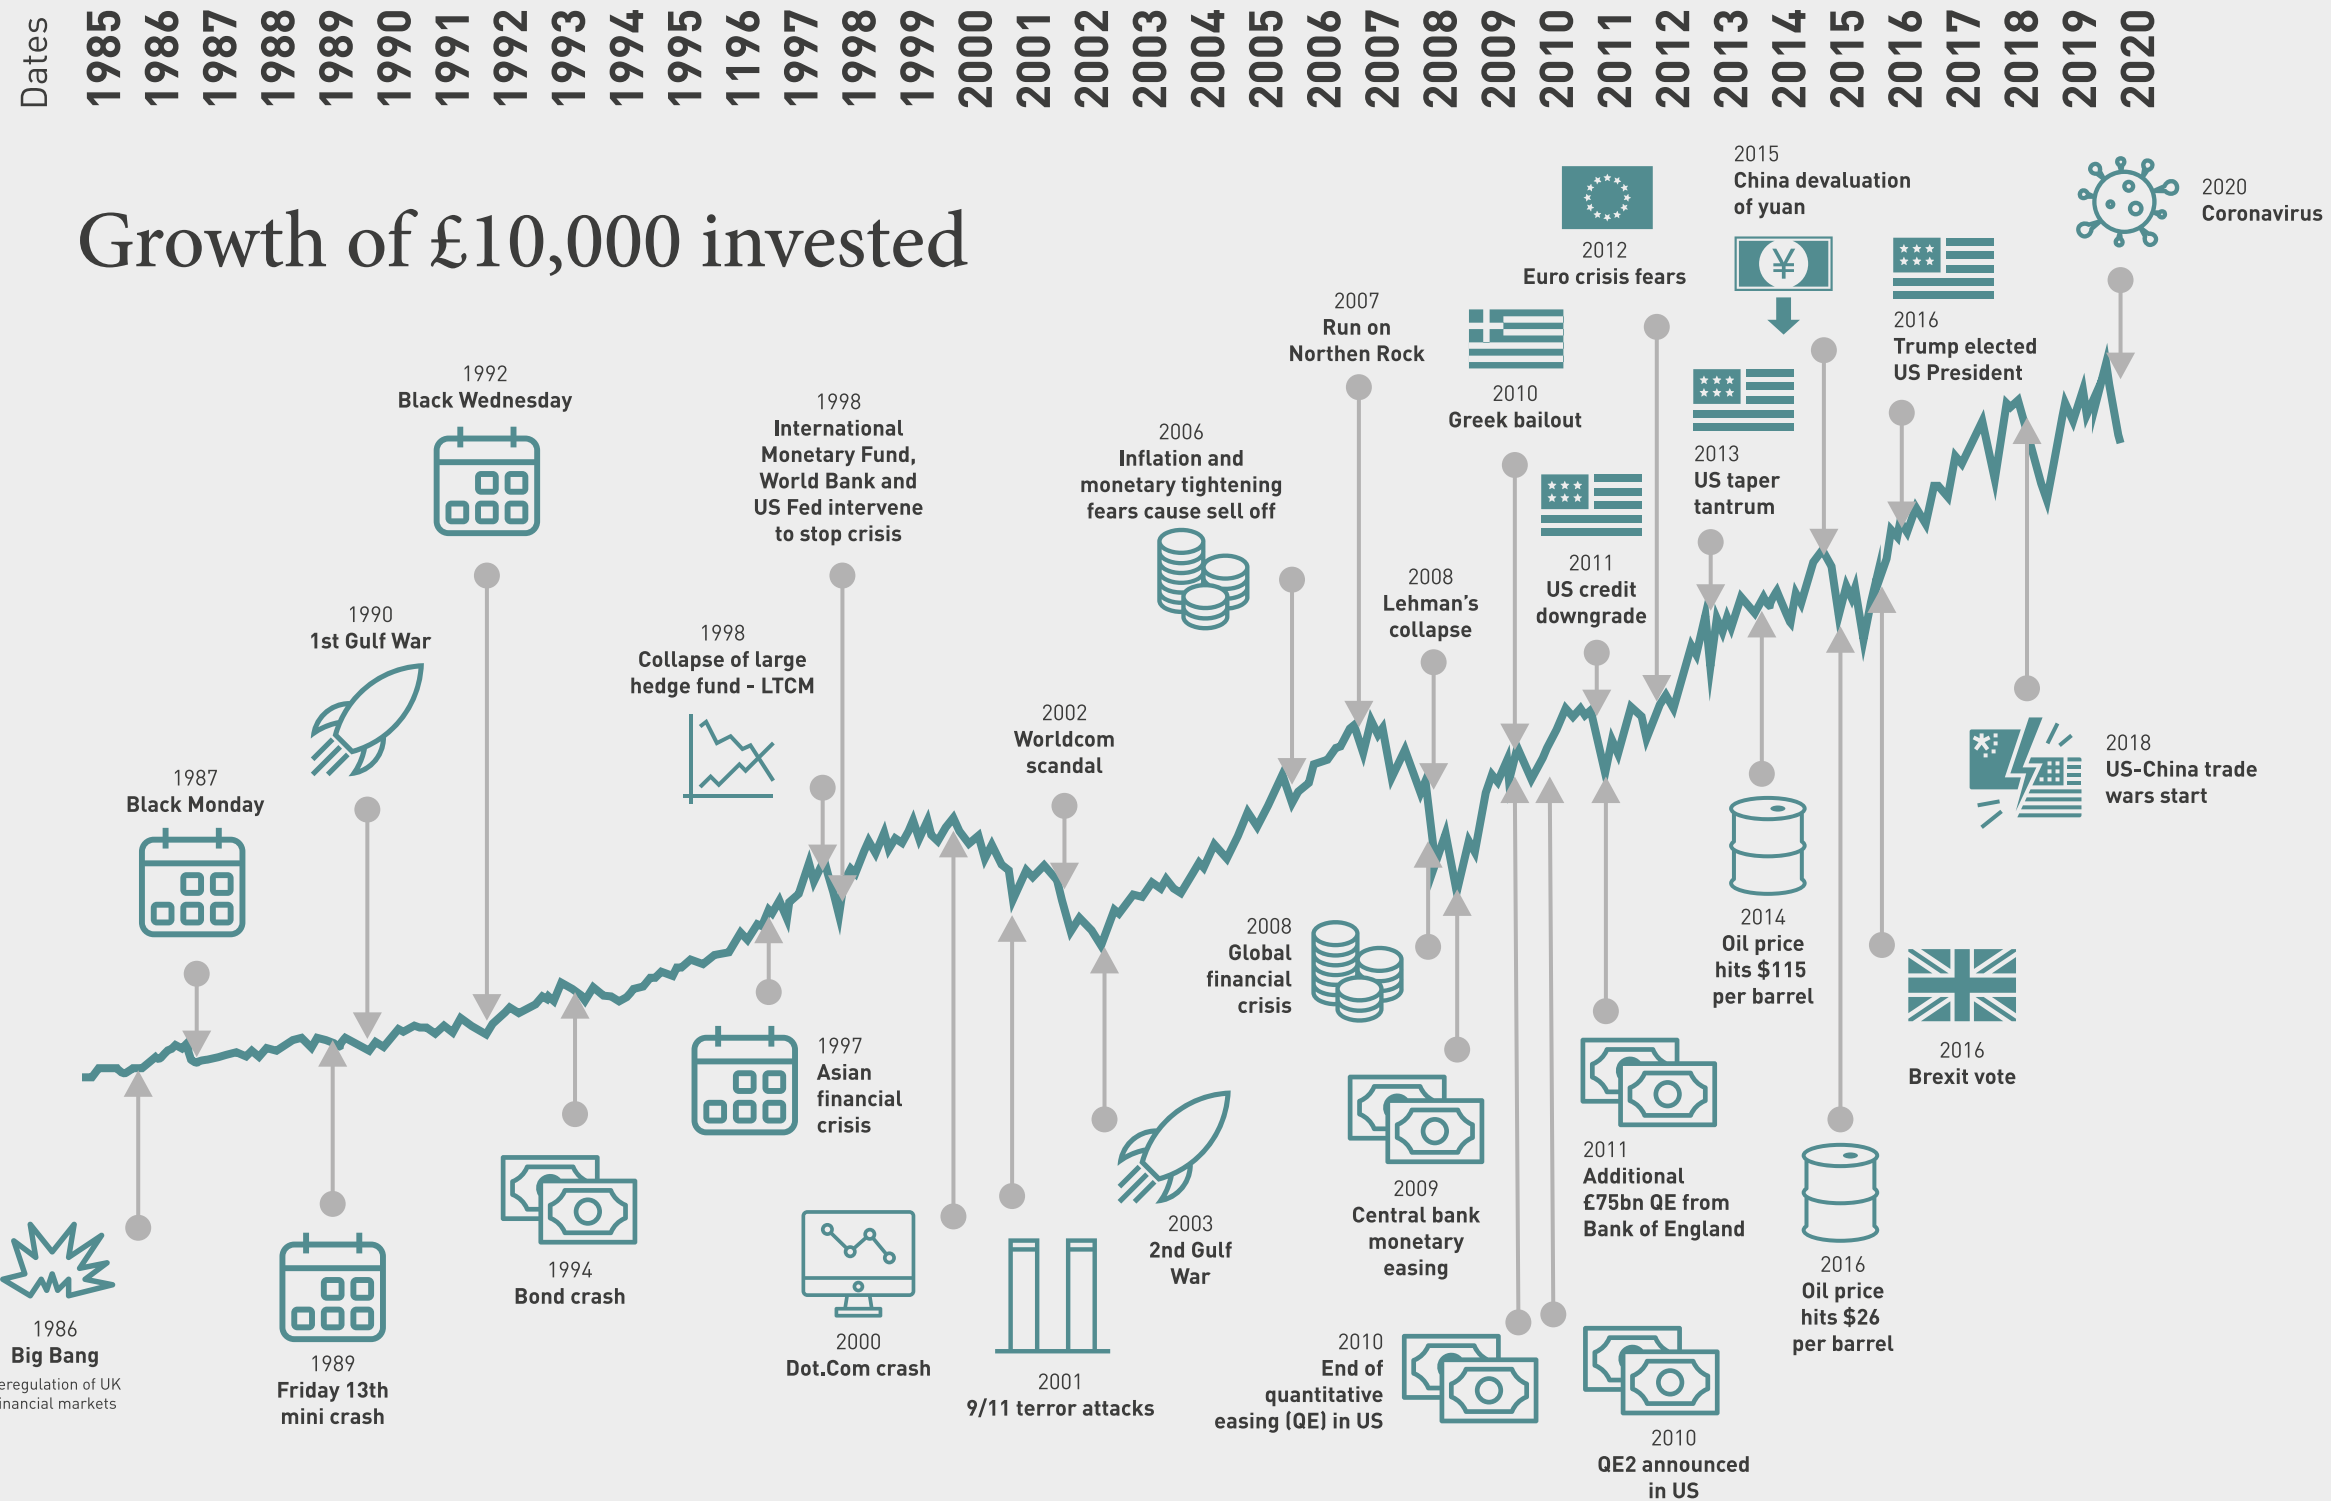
Dates 1985 1986 1987 1988 1989 1990 1991 1992 1993 1994 1995 1196 1997 1998 1999 2000 2001 2002 2003 2004 2005 2006 2007 2008 2009 2010 2011 2012 2013 2014 2015 2016 2017 2018 2019 2020

Growth of £10,000 invested

1986
Big Bang
eregulation of UK inancial markets

1987
Black Monday

1989
Friday 13th mini crash

1990
1st Gulf War

1992
Black Wednesday

1994
Bond crash

1997
Asian financial crisis

1998
Collapse of large hedge fund - LTCM

1998
International Monetary Fund, World Bank and US Fed intervene to stop crisis

2000
Dot.Com crash

2001
9/11 terror attacks

2002
Worldcom scandal

2003
2nd Gulf War

2006
Inflation and monetary tightening fears cause sell off

2007
Run on Northen Rock

2008
Lehman's collapse

2008
Global financial crisis

2009
Central bank monetary easing

2010
End of quantitative easing (QE) in US

2010
Greek bailout

2010
QE2 announced in US

2011
US credit downgrade

2011
Additional £75bn QE from Bank of England

2012
Euro crisis fears

2013
US taper tantrum

2014
Oil price hits $115 per barrel

2015
China devaluation of yuan

¥

2016
Trump elected US President

2016
Oil price hits $26 per barrel

2016
Brexit vote

2018
US-China trade wars start

2020
Coronavirus